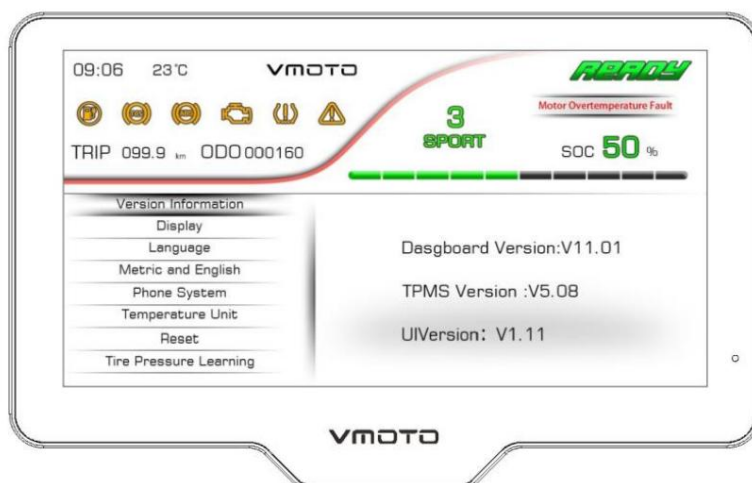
09:06 23℃ VMOTO READY

Motor Overtemperature Fault

TRIP 099.9 km ODO 000160

3
SPORT

SOC 50 %

Version Information
Display
Language
Metric and English
Phone System
Temperature Unit
Reset
Tire Pressure Learning

Dasgboard Version:V11.01

TPMS Version :V5.08

UIVersion: V1.11

VMOTO